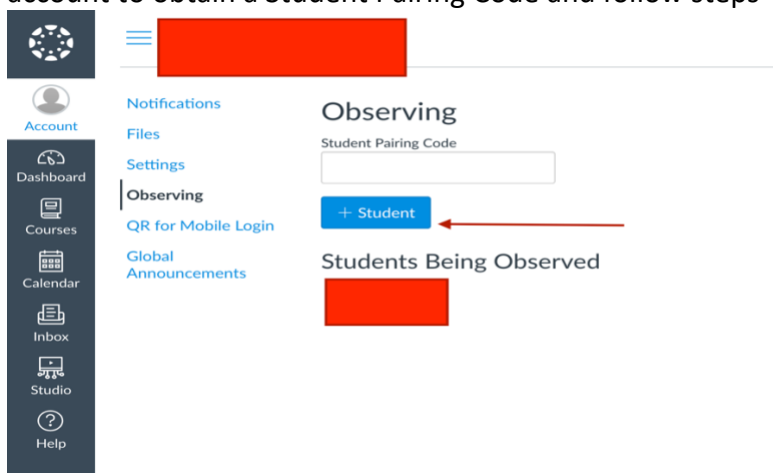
account to obtain a Student Pairing Code and follow steps

Account
Dashboard
Courses
Calendar
Inbox
Studio
Help

Notifications
Files
Settings
Observing
QR for Mobile Login
Global Announcements

Observing
Student Pairing Code
+ Student
Students Being Observed